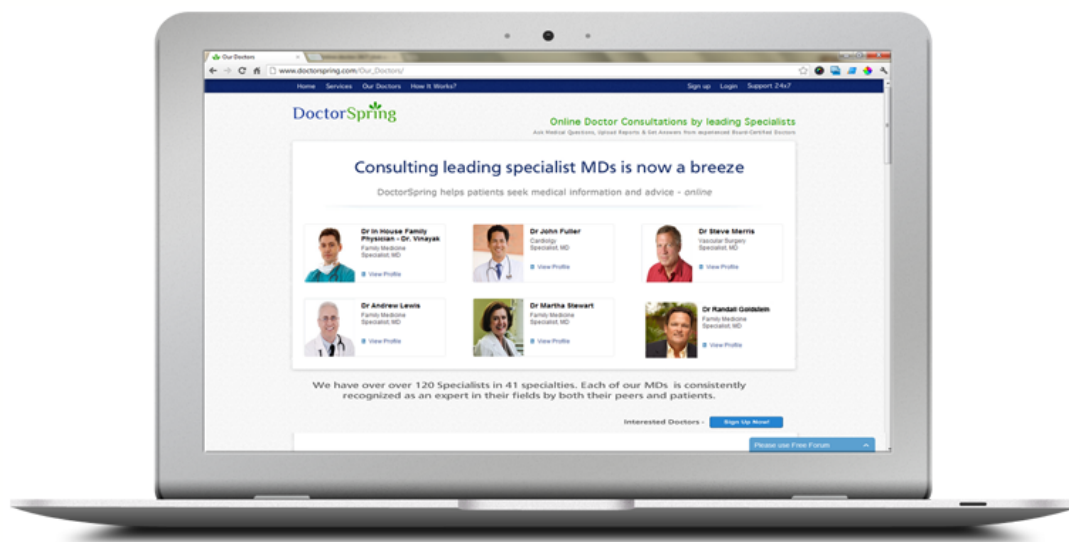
Our Doctors

www.doctorspring.com/Our_Doctors/

Home Services Our Doctors How It Works? Sign up Login Support 24x7

DoctorSpring

Online Doctor Consultations by leading Specialists

Ask Medical Questions, Upload Reports & Get Answers from experienced Board-Certified Doctors

Consulting leading specialist MDs is now a breeze

DoctorSpring helps patients seek medical information and advice - online

Dr In House Family Physician - Dr. Vinayak
Family Medicine
Specialist, MD
View Profile

Dr John Fuller
Cardiology
Specialist, MD
View Profile

Dr Steve Morris
Vascular Surgery
Specialist, MD
View Profile

Dr Andrew Lewis
Family Medicine
Specialist, MD
View Profile

Dr Martha Stewart
Family Medicine
Specialist, MD
View Profile

Dr Randall Goldstein
Family Medicine
Specialist, MD
View Profile

We have over over 120 Specialists in 41 specialties. Each of our MDs is consistently recognized as an expert in their fields by both their peers and patients.

Interested Doctors - Sign Up Now!

Please use Free Forum